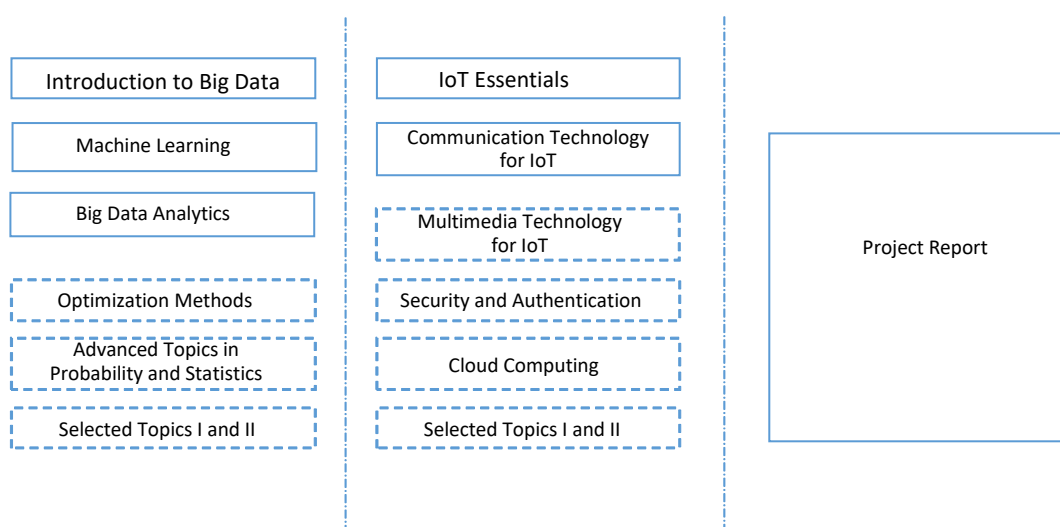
Introduction to Big Data

Machine Learning

Big Data Analytics

Optimization Methods

Advanced Topics in Probability and Statistics

Selected Topics I and II

IoT Essentials

Communication Technology for IoT

Multimedia Technology for IoT

Security and Authentication

Cloud Computing

Selected Topics I and II

Project Report